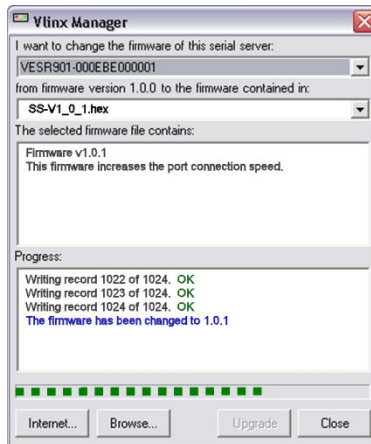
Vlinx Manager

I want to change the firmware of this serial server:

VESR901-000EBE000001

from firmware version 1.0.0 to the firmware contained in:

SS-V1_0_1.hex

The selected firmware file contains:

Firmware v1.0.1
This firmware increases the port connection speed.

Progress:

Writing record 1022 of 1024. OK
Writing record 1023 of 1024. OK
Writing record 1024 of 1024. OK
The firmware has been changed to 1.0.1

Internet... Browse... Upgrade Close